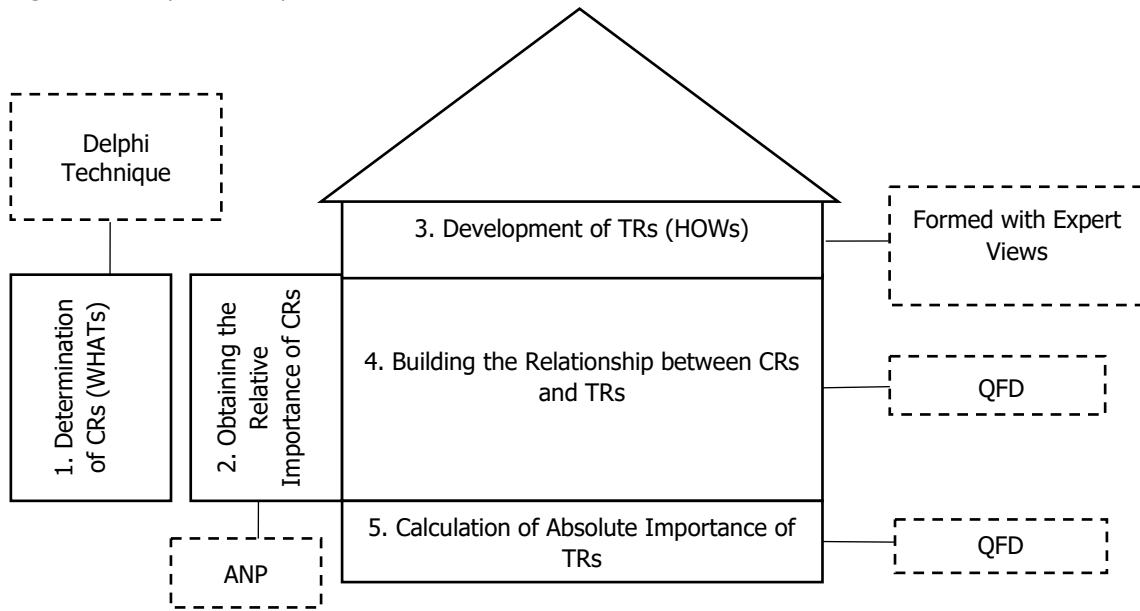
Delphi Technique

1. Determination of CRs (WHATs)

2. Obtaining the Relative Importance of CRs

ANP

3. Development of TRs (HOWs)

Formed with Expert Views

4. Building the Relationship between CRs and TRs

QFD

5. Calculation of Absolute Importance of TRs

QFD